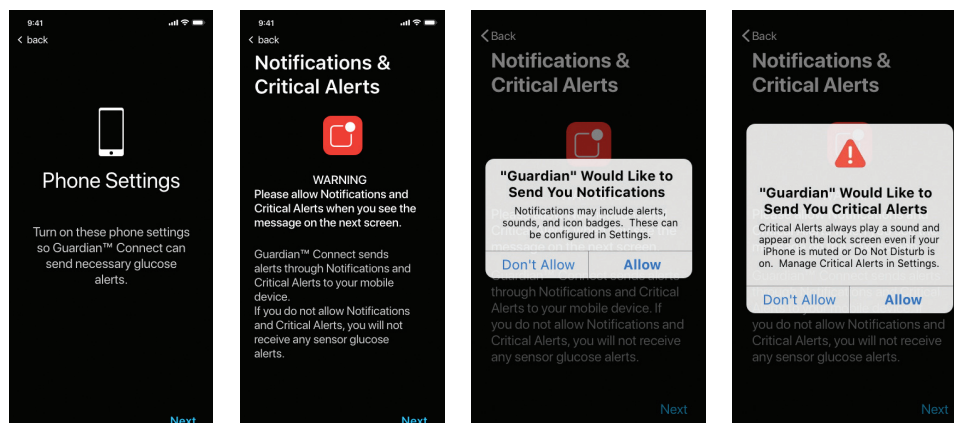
9:41

< back

Phone Settings

Turn on these phone settings so Guardian™ Connect can send necessary glucose alerts.

Next

9:41

< back

Notifications & Critical Alerts

WARNING
Please allow Notifications and Critical Alerts when you see the message on the next screen.

Guardian™ Connect sends alerts through Notifications and Critical Alerts to your mobile device.
If you do not allow Notifications and Critical Alerts, you will not receive any sensor glucose alerts.

Next

< Back

Notifications & Critical Alerts

"Guardian" Would Like to Send You Notifications

Notifications may include alerts, sounds, and icon badges. These can be configured in Settings.

Don't Allow

Allow

through Notifications and Critical Alerts to your mobile device. If you do not allow Notifications and Critical Alerts, you will not receive any sensor glucose alerts.

Next

< Back

Notifications & Critical Alerts

"Guardian" Would Like to Send You Critical Alerts

Critical Alerts always play a sound and appear on the lock screen even if your iPhone is muted or Do Not Disturb is on. Manage Critical Alerts in Settings.

Don't Allow

Allow

you do not allow Notifications and Critical Alerts, you will not receive any sensor glucose alerts.

Next